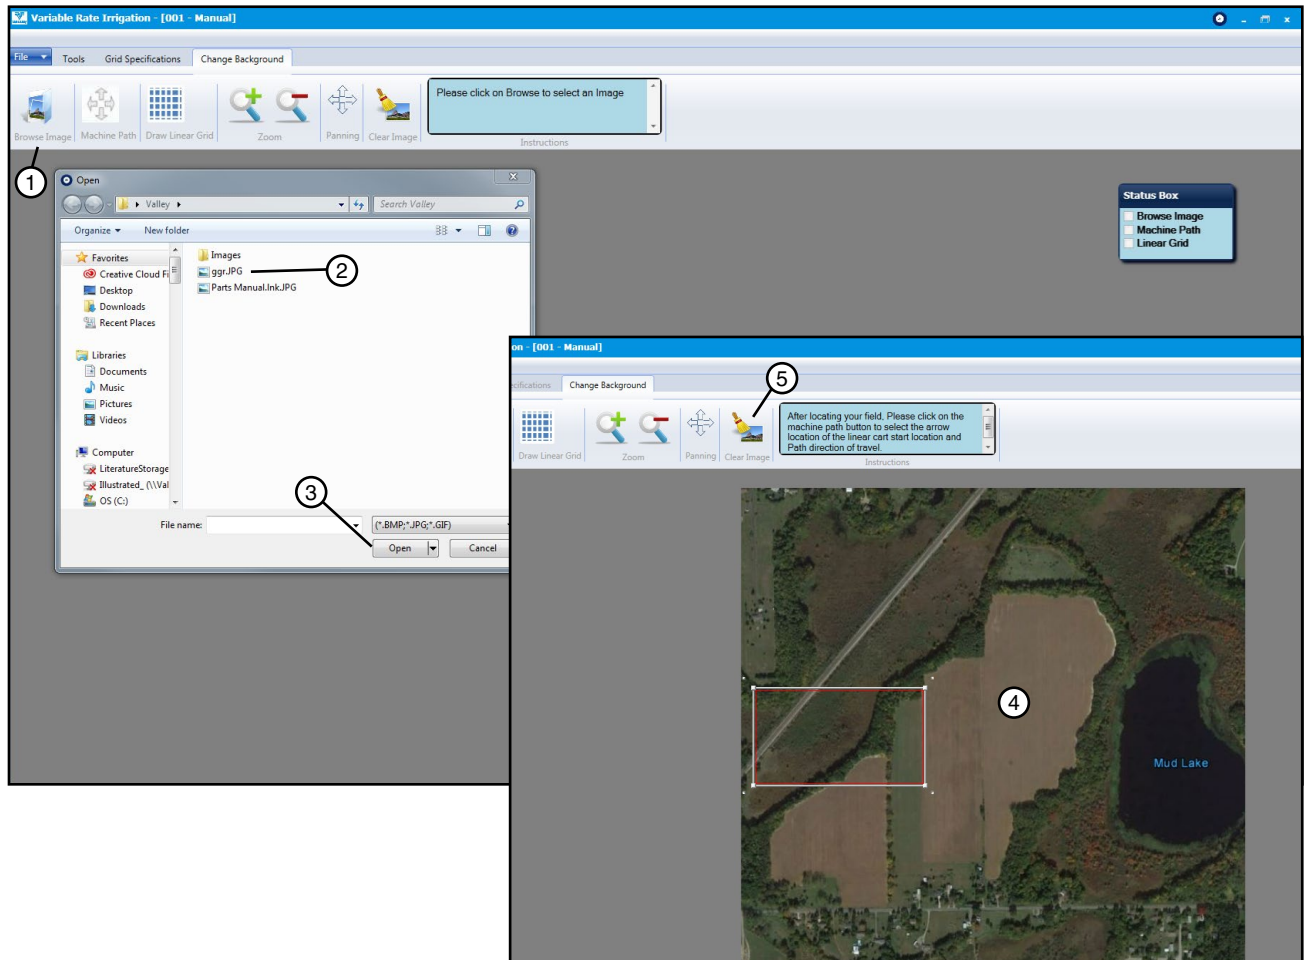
Variable Rate Irrigation - [001 - Manual]

File | Tools | Grid Specifications | Change Background

Browse Image | Machine Path | Draw Linear Grid | Zoom | Panning | Clear Image

Please click on Browse to select an Image

Instructions

1

Open

Valley | Search Valley

Organize | New folder

Favorites
Creative Cloud Fi
Desktop
Downloads
Recent Places

Libraries
Documents
Music
Pictures
Videos

Computer
LiteratureStorage
Illustrated_ (\\Val
OS (C:)

Images
ggr.JPG
Parts Manual.lnk.JPG

2

File name: | (*.BMP;*.JPG;*.GIF)

Open | Cancel

3

Status Box
Browse Image
Machine Path
Linear Grid

on - [001 - Manual]

cifications | Change Background

5

Draw Linear Grid | Zoom | Panning | Clear Image

After locating your field, Please click on the machine path button to select the arrow location of the linear cart start location and Path direction of travel.

Instructions

4

Mud Lake